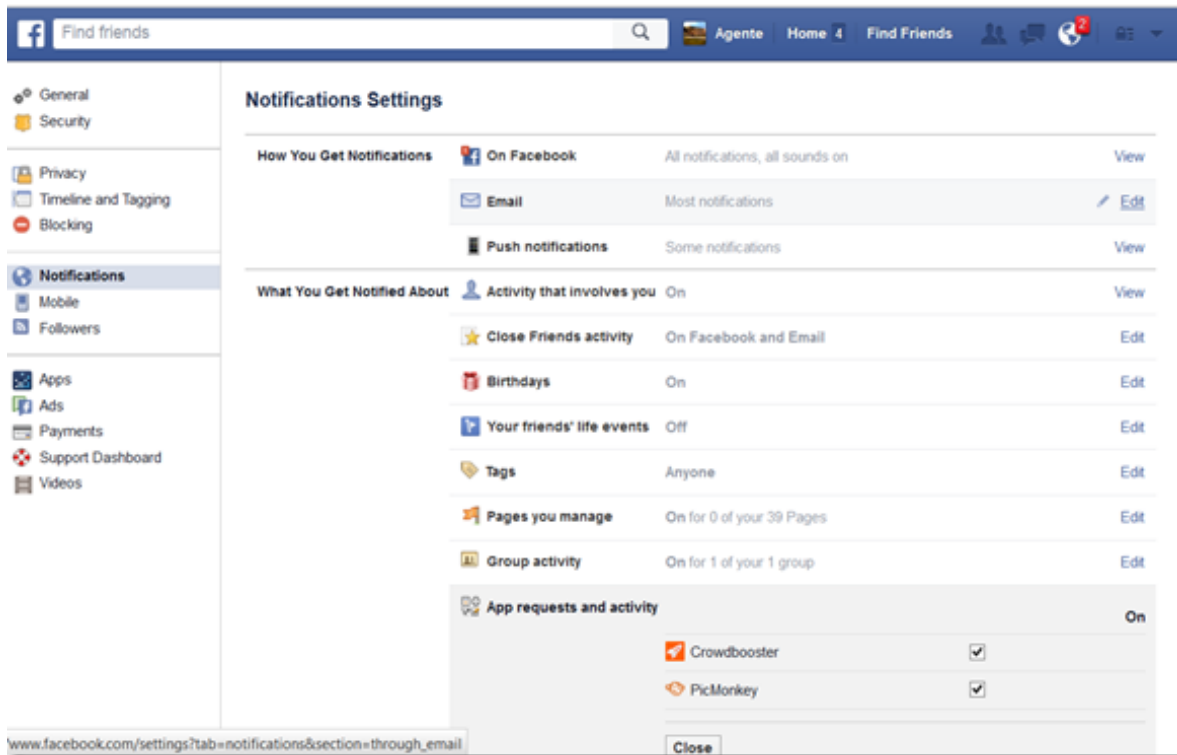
Find friends

Agente Home 4 Find Friends 2

General
Security

Privacy
Timeline and Tagging
Blocking

Notifications
Mobile
Followers

Apps
Ads
Payments
Support Dashboard
Videos

Notifications Settings

| | | | |
|---|---|---|---|
| How You Get Notifications | On Facebook | All notifications, all sounds on | View |
| | Email | Most notifications | Edit |
| | Push notifications | Some notifications | View |
| What You Get Notified About | Activity that involves you | On | View |
| | Close Friends activity | On Facebook and Email | Edit |
| | Birthdays | On | Edit |
| | Your friends' life events | Off | Edit |
| | Tags | Anyone | Edit |
| | Pages you manage | On for 0 of your 39 Pages | Edit |
| | Group activity | On for 1 of your 1 group | Edit |
| | App requests and activity | | On |

Crowdbooster
PicMonkey

Close

www.facebook.com/settings?tab=notifications&section=through_email